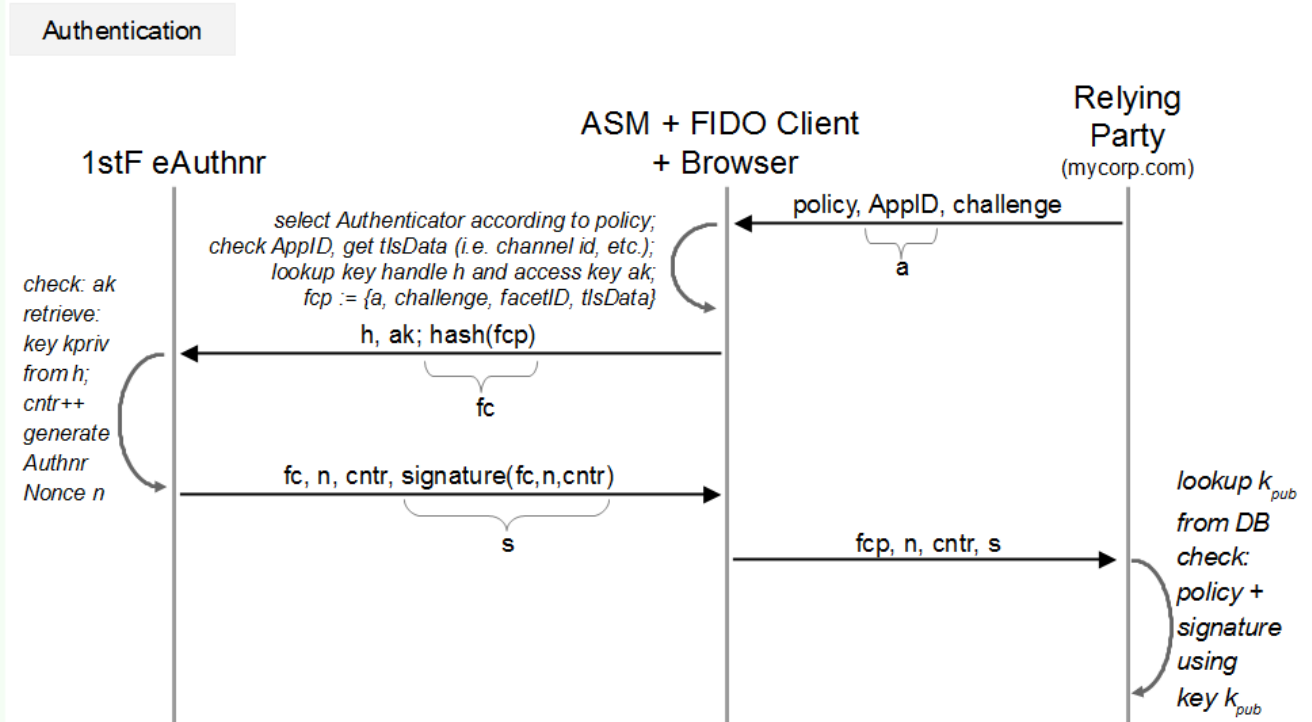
Authentication

1stF eAuthnr

ASM + FIDO Client + Browser

Relying Party
(mycorp.com)

policy, AppID, challenge

a

select Authenticator according to policy;
check AppID, get tlsData (i.e. channel id, etc.);
lookup key handle h and access key ak;
fcp := {a, challenge, facetID, tlsData}

check: ak
retrieve:
key kpriv
from h;
cntr++
generate
Authnr
Nonce n

h, ak; hash(fcp)

fc

fc, n, cntr, signature(fc,n,cntr)

s

fcp, n, cntr, s

lookup $k_{pub}$
from DB
check:
policy +
signature
using
key $k_{pub}$